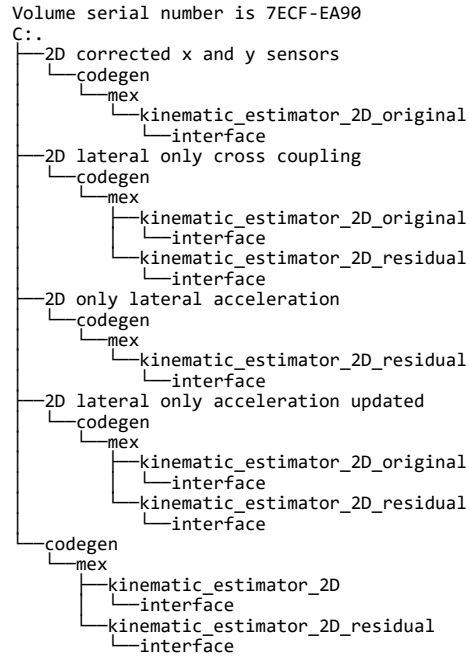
Volume serial number is 7ECF-EA90
C:.
├───2D corrected x and y sensors
│   └───codegen
│       └───mex
│           └───kinematic_estimator_2D_original
│               └───interface
├───2D lateral only cross coupling
│   └───codegen
│       └───mex
│           ├───kinematic_estimator_2D_original
│           │   └───interface
│           └───kinematic_estimator_2D_residual
│               └───interface
├───2D only lateral acceleration
│   └───codegen
│       └───mex
│           └───kinematic_estimator_2D_residual
│               └───interface
├───2D lateral only acceleration updated
│   └───codegen
│       └───mex
│           ├───kinematic_estimator_2D_original
│           │   └───interface
│           └───kinematic_estimator_2D_residual
│               └───interface
└───codegen
    └───mex
        ├───kinematic_estimator_2D
        │   └───interface
        └───kinematic_estimator_2D_residual
            └───interface